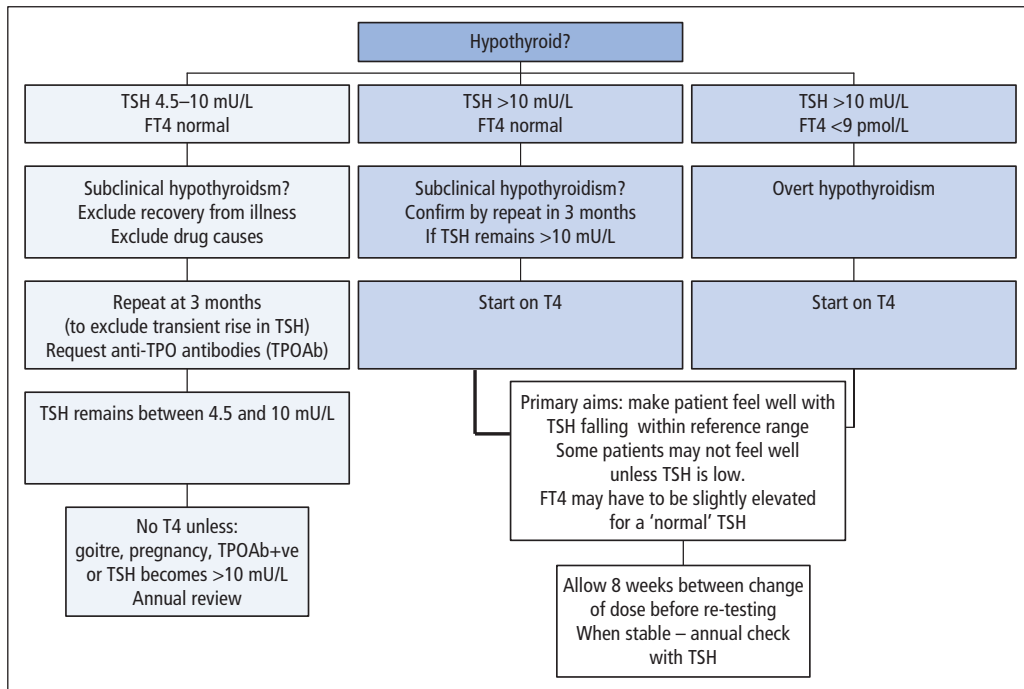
Hypothyroid?

TSH 4.5–10 mU/L
FT4 normal

TSH >10 mU/L
FT4 normal

TSH >10 mU/L
FT4 <9 pmol/L

Subclinical hypothyroidsm?
Exclude recovery from illness
Exclude drug causes

Subclinical hypothyroidism?
Confirm by repeat in 3 months
If TSH remains >10 mU/L

Overt hypothyroidism

Repeat at 3 months
(to exclude transient rise in TSH)
Request anti-TPO antibodies (TPOAb)

Start on T4

Start on T4

TSH remains between 4.5 and 10 mU/L

Primary aims: make patient feel well with TSH falling within reference range
Some patients may not feel well unless TSH is low.
FT4 may have to be slightly elevated for a 'normal' TSH

No T4 unless:
goitre, pregnancy, TPOAb+ve or TSH becomes >10 mU/L
Annual review

Allow 8 weeks between change of dose before re-testing
When stable – annual check with TSH